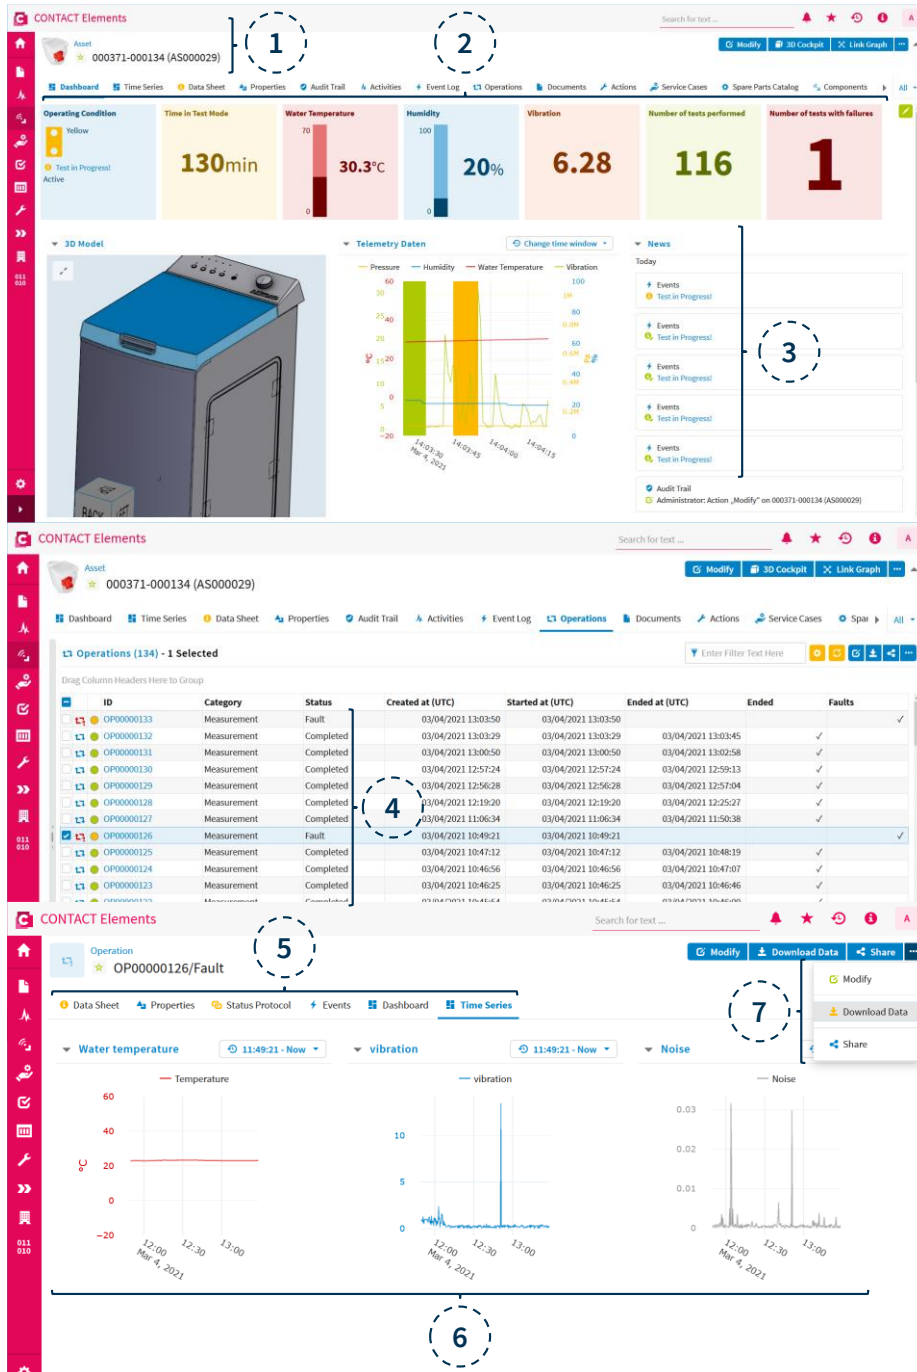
CONTACT Elements

Search for text ...

Asset
000371-000134 (AS000029)

1

2

Modify 3D Cockpit Link Graph

Dashboard Time Series Data Sheet Properties Audit Trail Activities Event Log Operations Documents Actions Service Cases Spare Parts Catalog Components All

Operating Condition
Yellow
Test in Progress!
Active

Time in Test Mode
130min

Water Temperature
70
30.3°C
0

Humidity
100
20%
0

Vibration
6.28

Number of tests performed
116

Number of tests with failures
1

3D Model

Telemetry Daten
Change time window
Pressure Humidity Water Temperature Vibration
60 50 40 30 20 10 0 -20
100 80 60 40 20 0
14:03:30 Mar 4, 2021 14:03:45 14:04:00 14:04:15

News
Today
Events
Test in Progress!
Events
Test in Progress!
Events
Test in Progress!
Events
Test in Progress!
Events
Test in Progress!
Audit Trail
Administrator: Action „Modify" on 000371-000134 (AS000029)

3

011
010

CONTACT Elements

Search for text ...

Asset
000371-000134 (AS000029)

Modify 3D Cockpit Link Graph

Dashboard Time Series Data Sheet Properties Audit Trail Activities Event Log Operations Documents Actions Service Cases Spar All

Operations (134) - 1 Selected

Enter Filter Text Here

Drag Column Headers Here to Group

| ID | Category | Status | Created at (UTC) | Started at (UTC) | Ended at (UTC) | Ended | Faults |
|---|---|---|---|---|---|---|---|
| OP00000133 | Measurement | Fault | 03/04/2021 13:03:50 | 03/04/2021 13:03:50 | | | ✓ |
| OP00000132 | Measurement | Completed | 03/04/2021 13:03:29 | 03/04/2021 13:03:29 | 03/04/2021 13:03:45 | ✓ | |
| OP00000131 | Measurement | Completed | 03/04/2021 13:00:50 | 03/04/2021 13:00:50 | 03/04/2021 13:02:58 | ✓ | |
| OP00000130 | Measurement | Completed | 03/04/2021 12:57:24 | 03/04/2021 12:57:24 | 03/04/2021 12:59:13 | ✓ | |
| OP00000129 | Measurement | Completed | 03/04/2021 12:56:28 | 03/04/2021 12:56:28 | 03/04/2021 12:57:04 | ✓ | |
| OP00000128 | Measurement | Completed | 03/04/2021 12:19:20 | 03/04/2021 12:19:20 | 03/04/2021 12:25:27 | ✓ | |
| OP00000127 | Measurement | Completed | 03/04/2021 11:06:34 | 03/04/2021 11:06:34 | 03/04/2021 11:50:38 | ✓ | |
| OP00000126 | Measurement | Fault | 03/04/2021 10:49:21 | 03/04/2021 10:49:21 | | | ✓ |
| OP00000125 | Measurement | Completed | 03/04/2021 10:47:12 | 03/04/2021 10:47:12 | 03/04/2021 10:48:19 | ✓ | |
| OP00000124 | Measurement | Completed | 03/04/2021 10:46:56 | 03/04/2021 10:46:56 | 03/04/2021 10:47:07 | ✓ | |
| OP00000123 | Measurement | Completed | 03/04/2021 10:46:25 | 03/04/2021 10:46:25 | 03/04/2021 10:46:46 | ✓ | |

4

CONTACT Elements

Search for text ...

Operation
OP00000126/Fault

5

Modify Download Data Share

Data Sheet Properties Status Protocol Events Dashboard Time Series

Modify
Download Data
Share

7

Water temperature 11:49:21 - Now
Temperature
60 40 20 0 -20
°C
12:00 Mar 4, 2021 12:30 13:00

vibration 11:49:21 - Now
vibration
10 5 0
12:00 Mar 4, 2021 12:30 13:00

Noise
Noise
0.03 0.02 0.01 0
12:00 Mar 4, 2021 12:30 13:00

6